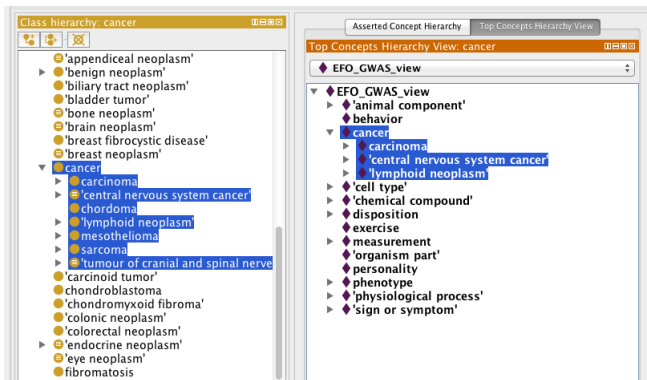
Class hierarchy: cancer

'appendiceal neoplasm'
'benign neoplasm'
'biliary tract neoplasm'
'bladder tumor'
'bone neoplasm'
'brain neoplasm'
'breast fibrocystic disease'
'breast neoplasm'
cancer
carcinoma
'central nervous system cancer'
chordoma
'lymphoid neoplasm'
mesothelioma
sarcoma
'tumour of cranial and spinal nerve
'carcinoid tumor'
chondroblastoma
'chondromyxoid fibroma'
'colonic neoplasm'
'colorectal neoplasm'
'endocrine neoplasm'
'eye neoplasm'
fibromatosis

Asserted Concept Hierarchy
Top Concepts Hierarchy View

Top Concepts Hierarchy View: cancer

EFO_GWAS_view

EFO_GWAS_view
'animal component'
behavior
cancer
carcinoma
'central nervous system cancer'
'lymphoid neoplasm'
'cell type'
'chemical compound'
disposition
exercise
measurement
'organism part'
personality
phenotype
'physiological process'
'sign or symptom'